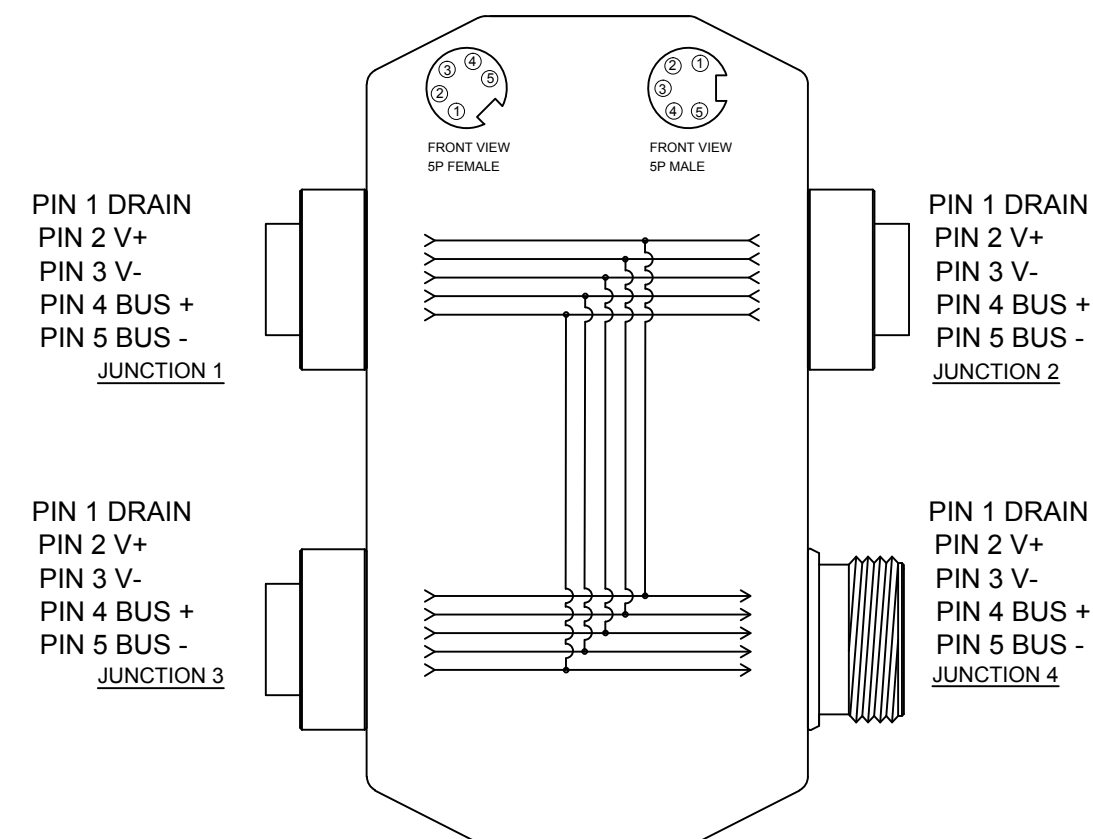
③ ④
② ⑤
①
FRONT VIEW
5P FEMALE

② ①
③
④ ⑤
FRONT VIEW
5P MALE

PIN 1 DRAIN
PIN 2 V+
PIN 3 V-
PIN 4 BUS +
PIN 5 BUS -
JUNCTION 1

PIN 1 DRAIN
PIN 2 V+
PIN 3 V-
PIN 4 BUS +
PIN 5 BUS -
JUNCTION 2

PIN 1 DRAIN
PIN 2 V+
PIN 3 V-
PIN 4 BUS +
PIN 5 BUS -
JUNCTION 3

PIN 1 DRAIN
PIN 2 V+
PIN 3 V-
PIN 4 BUS +
PIN 5 BUS -
JUNCTION 4